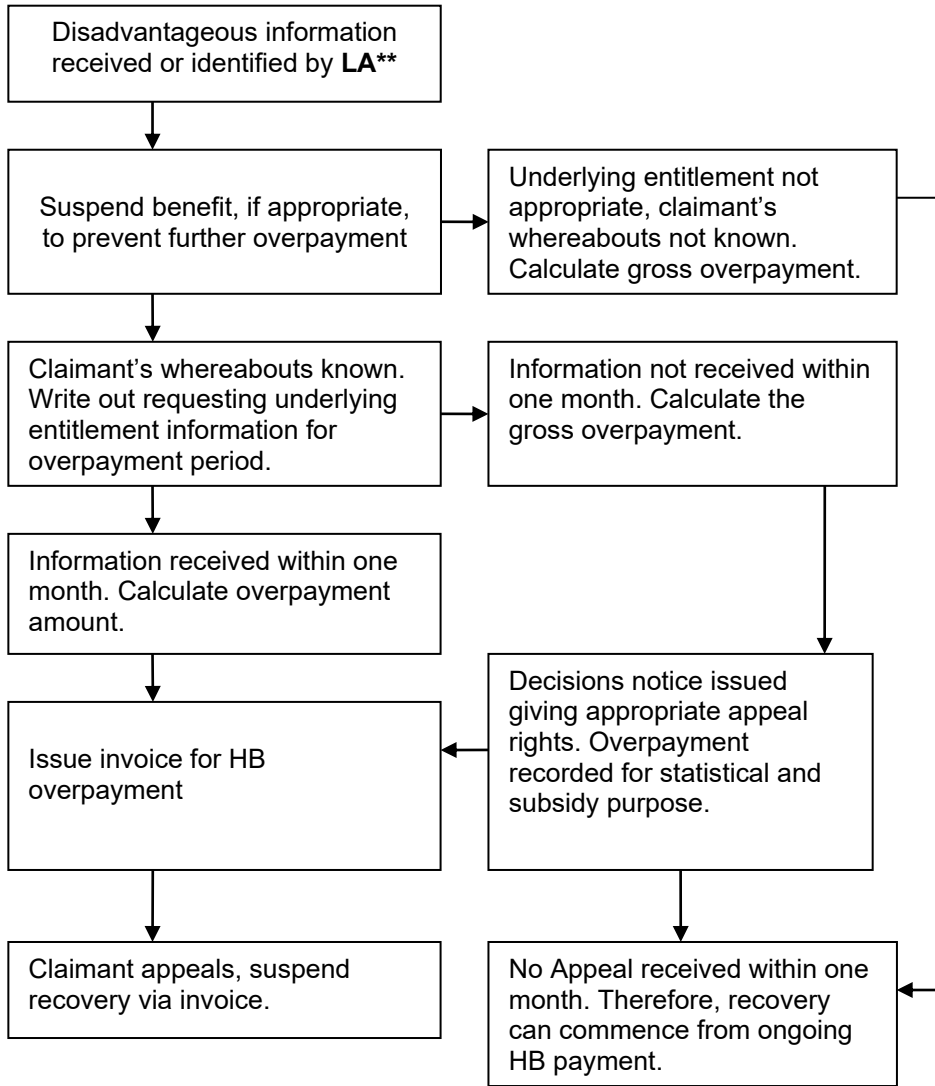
Disadvantageous information received or identified by **LA****

Suspend benefit, if appropriate, to prevent further overpayment

Underlying entitlement not appropriate, claimant's whereabouts not known. Calculate gross overpayment.

Claimant's whereabouts known. Write out requesting underlying entitlement information for overpayment period.

Information not received within one month. Calculate the gross overpayment.

Information received within one month. Calculate overpayment amount.

Decisions notice issued giving appropriate appeal rights. Overpayment recorded for statistical and subsidy purpose.

Issue invoice for HB overpayment

Claimant appeals, suspend recovery via invoice.

No Appeal received within one month. Therefore, recovery can commence from ongoing HB payment.